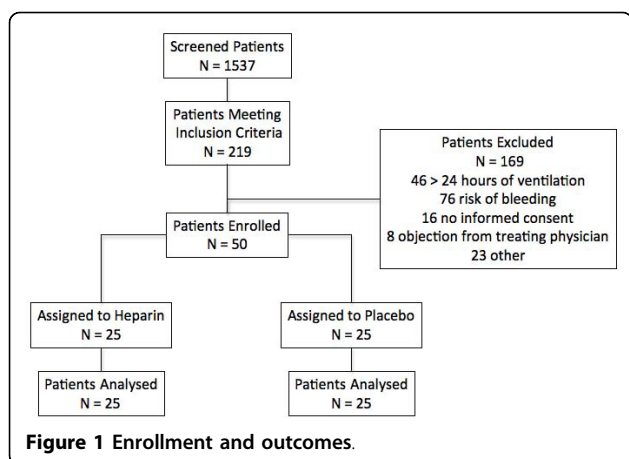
Screened Patients
N = 1537

Patients Meeting Inclusion Criteria
N = 219

Patients Excluded
N = 169
46 > 24 hours of ventilation
76 risk of bleeding
16 no informed consent
8 objection from treating physician
23 other

Patients Enrolled
N = 50

Assigned to Heparin
N = 25

Assigned to Placebo
N = 25

Patients Analysed
N = 25

Patients Analysed
N = 25

**Figure 1 Enrollment and outcomes.**